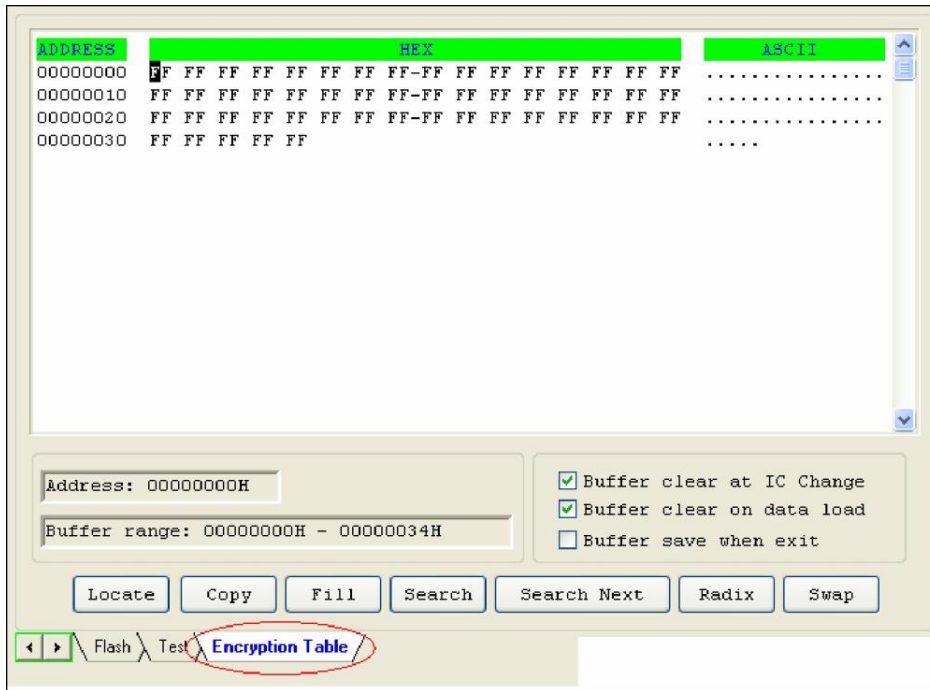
| ADDRESS | HEX | ASCII |
|---|---|---|
| 00000000 | FF FF FF FF FF FF FF FF-FF FF FF FF FF FF FF FF | ................ |
| 00000010 | FF FF FF FF FF FF FF FF-FF FF FF FF FF FF FF FF | ................ |
| 00000020 | FF FF FF FF FF FF FF FF-FF FF FF FF FF FF FF FF | ................ |
| 00000030 | FF FF FF FF FF | ..... |

Address: 00000000H

Buffer range: 00000000H - 00000034H

Buffer clear at IC Change
Buffer clear on data load
Buffer save when exit

Locate Copy Fill Search Search Next Radix Swap

Flash Test Encryption Table